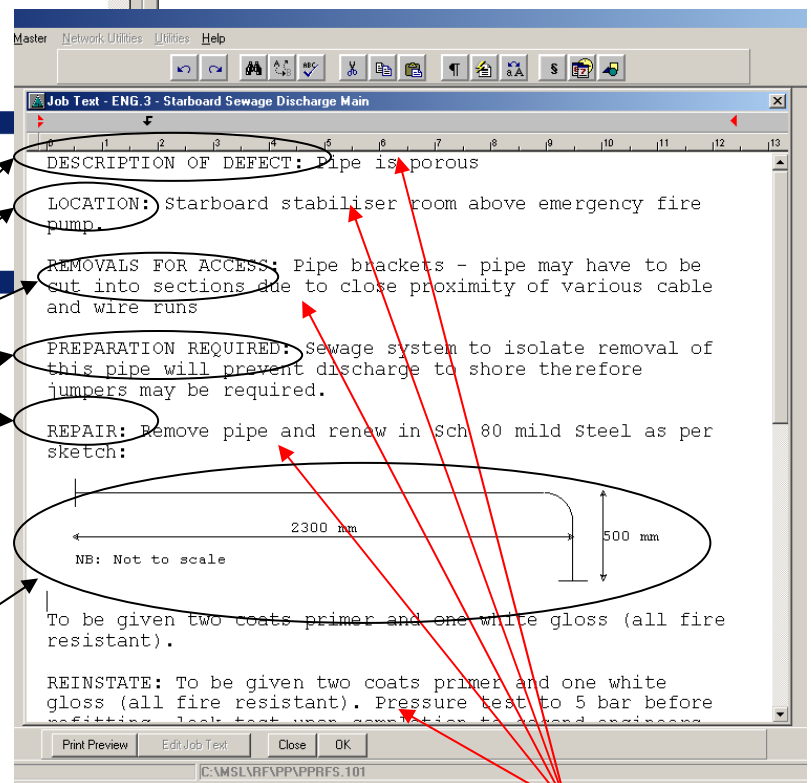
Master Network Utilities Utilities Help

Job Text - ENG.3 - Starboard Sewage Discharge Main

1 2 3 4 5 6 7 8 9 10 11 12 13

DESCRIPTION OF DEFECT: Pipe is porous

LOCATION: Starboard stabiliser room above emergency fire pump.

REMOVALS FOR ACCESS: Pipe brackets - pipe may have to be cut into sections due to close proximity of various cable and wire runs

PREPARATION REQUIRED: Sewage system to isolate removal of this pipe will prevent discharge to shore therefore jumpers may be required.

REPAIR: Remove pipe and renew in Sch 80 mild Steel as per sketch:

2300 mm

500 mm

NB: Not to scale

To be given two coats primer and one white gloss (all fire resistant).

REINSTATE: To be given two coats primer and one white gloss (all fire resistant). Pressure test to 5 bar before refitting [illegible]

Print Preview Edit Job Text Close OK

C:\MSL\RF\PP\PPRFS.101